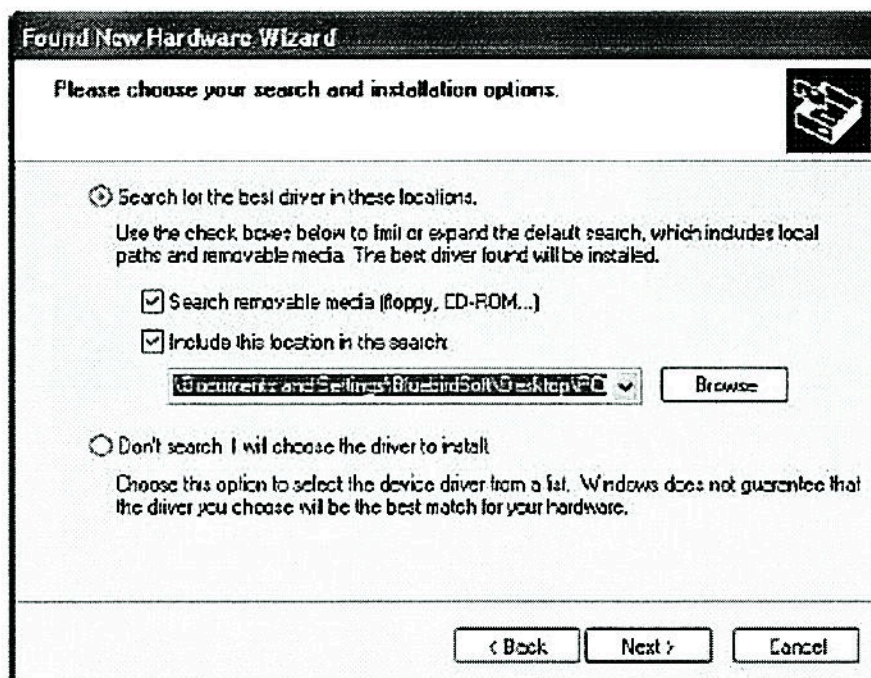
Found New Hardware Wizard

Please choose your search and installation options.

Search for the best driver in these locations.

Use the check boxes below to limit or expand the default search, which includes local paths and removable media. The best driver found will be installed.

Search removable media (floppy, CD-ROM...)

Include this location in the search:

\Documents and Settings\BluebirdSoft\Desktop\PC

Browse

Don't search. I will choose the driver to install.

Choose this option to select the device driver from a list. Windows does not guarantee that the driver you choose will be the best match for your hardware.

< Back

Next >

Cancel